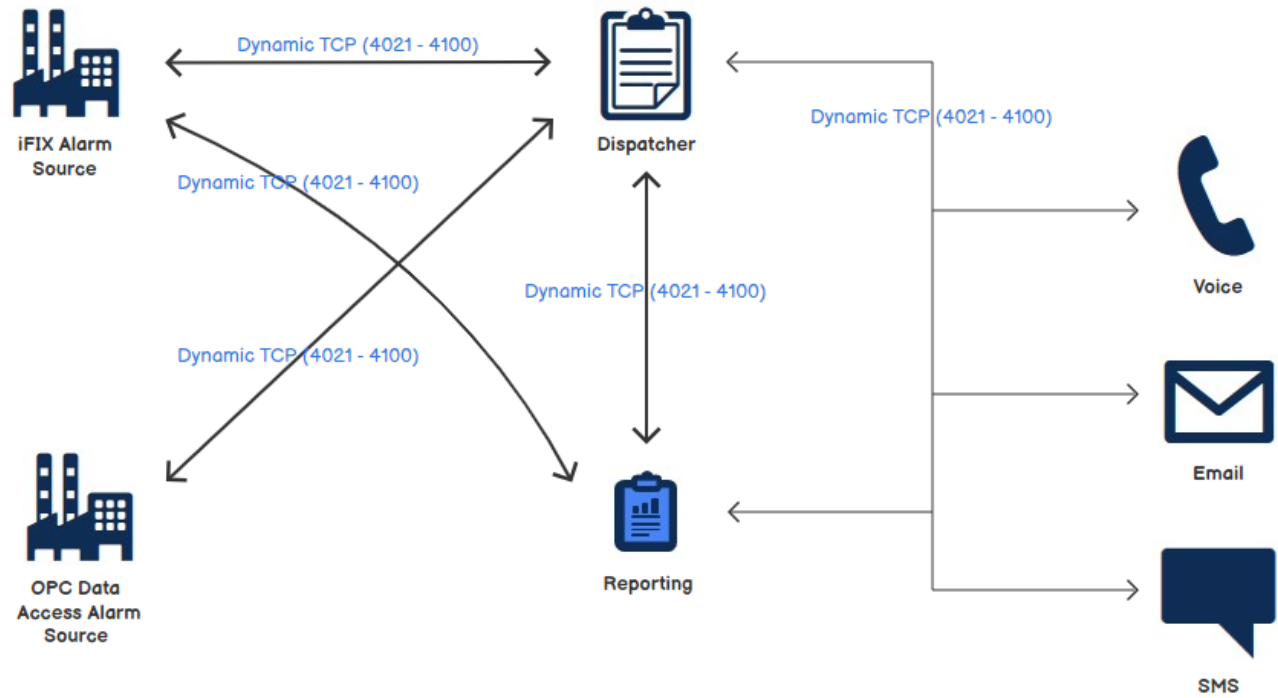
iFIX Alarm Source

Dynamic TCP (4021 - 4100)

Dispatcher

Dynamic TCP (4021 - 4100)

Dynamic TCP (4021 - 4100)

Voice

Dynamic TCP (4021 - 4100)

Dynamic TCP (4021 - 4100)

Email

OPC Data Access Alarm Source

Reporting

SMS